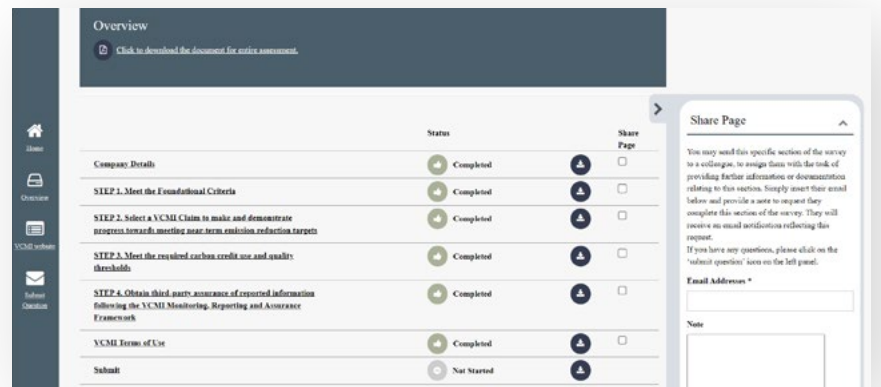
Home

Overview

VCMI website

Submit Question

Overview

Click to download the document for entire assessment.

| | Status | | Share Page |
|---|---|---|---|
| Company Details | Completed | | ☐ |
| STEP 1. Meet the Foundational Criteria | Completed | | ☐ |
| STEP 2. Select a VCMI Claim to make and demonstrate progress towards meeting near-term emission reduction targets | Completed | | ☐ |
| STEP 3. Meet the required carbon credit use and quality thresholds | Completed | | ☐ |
| STEP 4. Obtain third-party assurance of reported information following the VCMI Monitoring, Reporting and Assurance Framework | Completed | | ☐ |
| VCMI Terms of Use | Completed | | ☐ |
| Submit | Not Started | | |

Share Page

You may send this specific section of the survey to a colleague, to assign them with the task of providing further information or documentation relating to this section. Simply insert their email below and provide a note to request they complete this section of the survey. They will receive an email notification reflecting this request.
If you have any questions, please click on the 'submit question' icon on the left panel.

Email Addresses *

Note